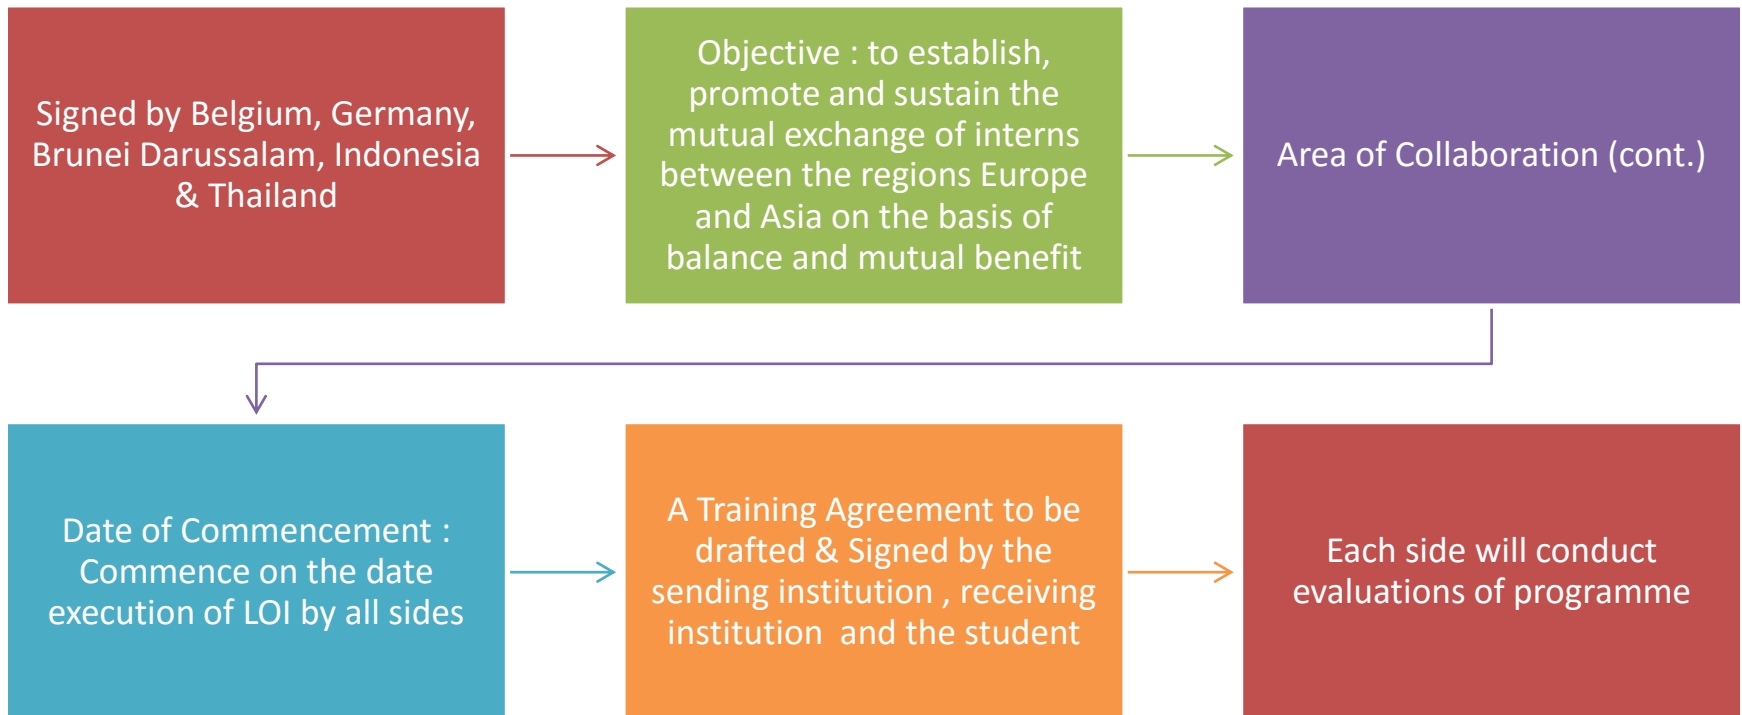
Signed by Belgium, Germany, Brunei Darussalam, Indonesia & Thailand

Objective : to establish, promote and sustain the mutual exchange of interns between the regions Europe and Asia on the basis of balance and mutual benefit

Area of Collaboration (cont.)

Date of Commencement : Commence on the date execution of LOI by all sides

A Training Agreement to be drafted & Signed by the sending institution , receiving institution and the student

Each side will conduct evaluations of programme